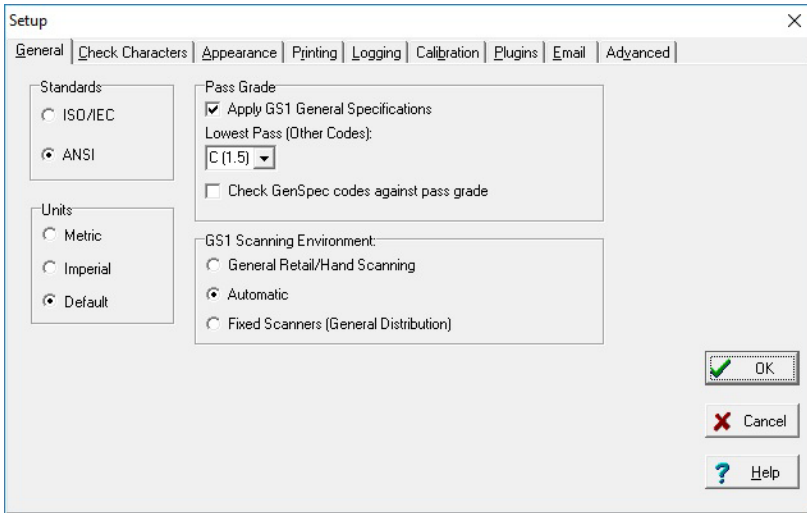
Setup

General | Check Characters | Appearance | Printing | Logging | Calibration | Plugins | Email | Advanced

Standards
ISO/IEC
ANSI

Units
Metric
Imperial
Default

Pass Grade
Apply GS1 General Specifications
Lowest Pass (Other Codes):
C (1.5)
Check GenSpec codes against pass grade

GS1 Scanning Environment:
General Retail/Hand Scanning
Automatic
Fixed Scanners (General Distribution)

OK
Cancel
Help